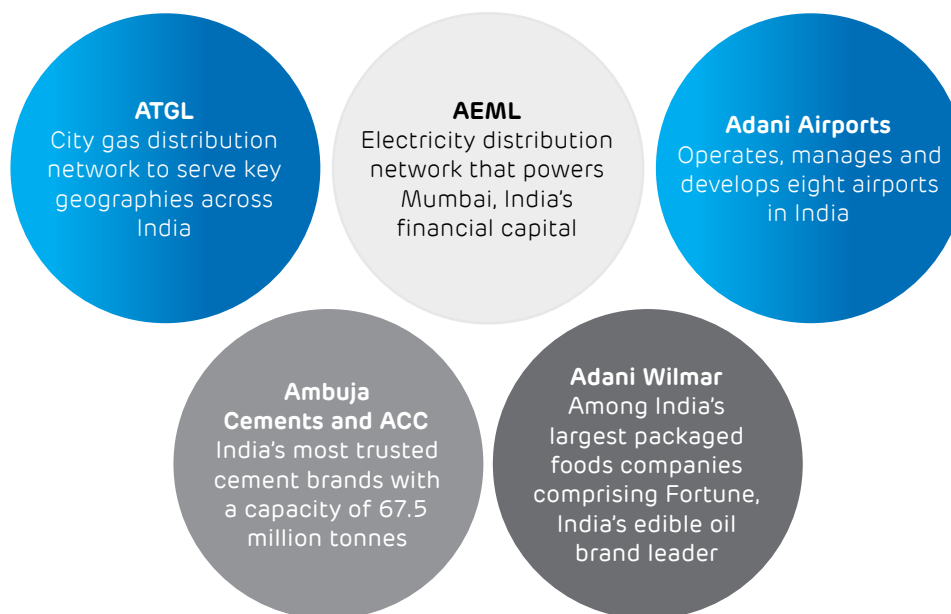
ATGL
City gas distribution network to serve key geographies across India

AEML
Electricity distribution network that powers Mumbai, India's financial capital

Adani Airports
Operates, manages and develops eight airports in India

Ambuja Cements and ACC
India's most trusted cement brands with a capacity of 67.5 million tonnes

Adani Wilmar
Among India's largest packaged foods companies comprising Fortune, India's edible oil brand leader